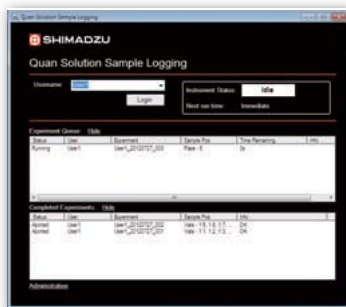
Quan Solution Sample Logging

SHIMADZU

Quan Solution Sample Logging

Username: User1

Login

Instrument Status: Idle

Next run time: Immediate

Experiment Queue: Hide

| Status | User | Experiment | Sample Pos | Time Remaining | Info |
|---|---|---|---|---|---|
| Running | User1 | User1_20120727_003 | Plate : 6 | 0s | |

Completed Experiments: Hide

| Status | User | Experiment | Sample Pos | Info |
|---|---|---|---|---|
| Aborted | User1 | User1_20120727_002 | Vials : 15, 16, 17, ... | OK |
| Aborted | User1 | User1_20120727_001 | Vials : 11, 12, 13, ... | OK |

Administration